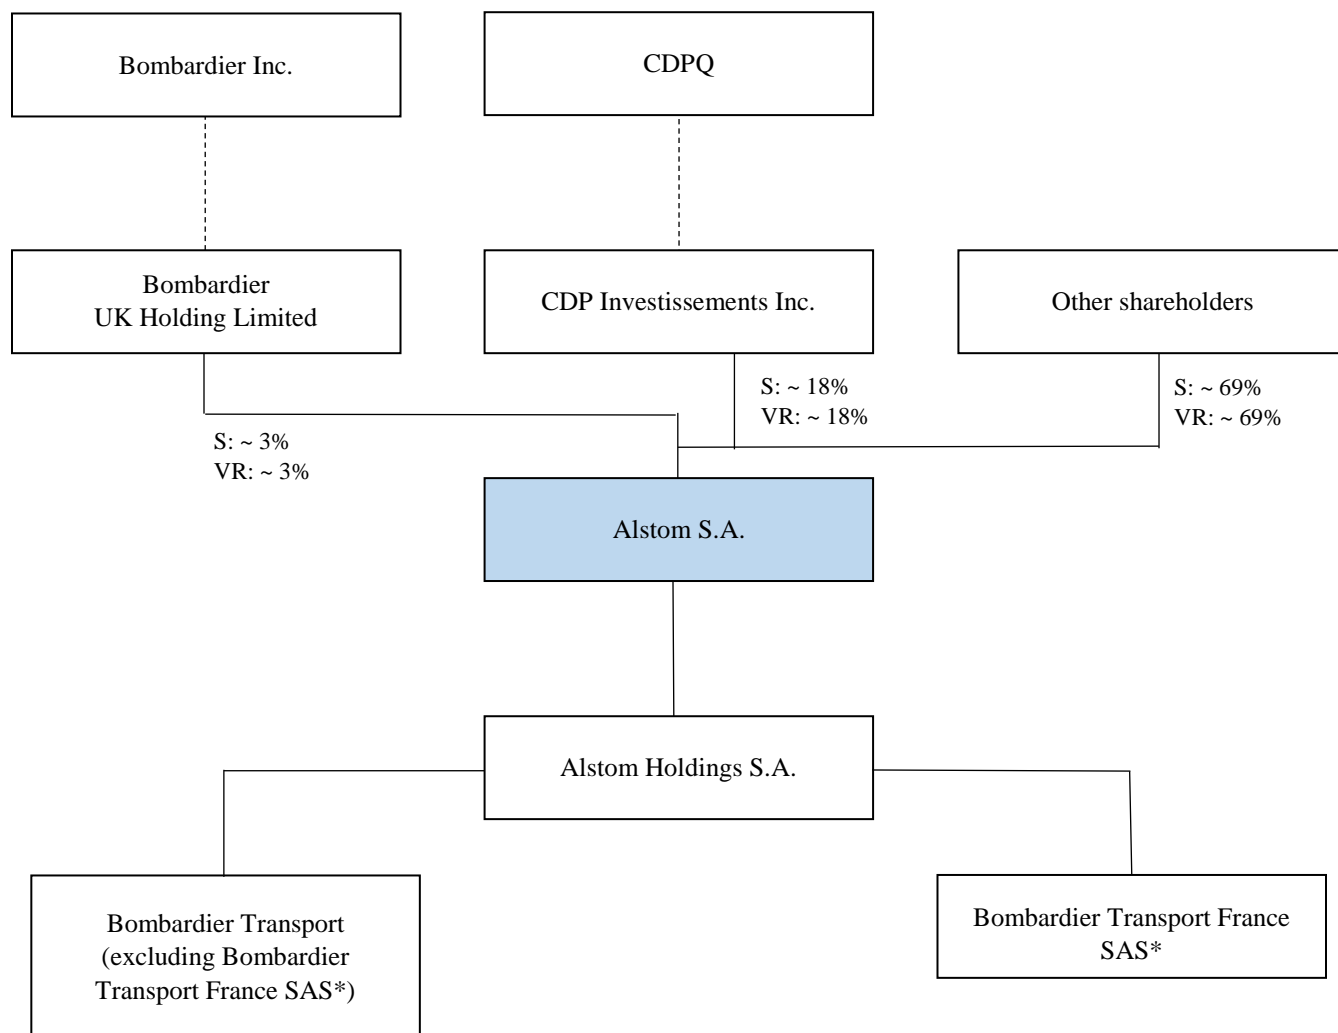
Bombardier Inc.

CDPQ

Bombardier UK Holding Limited

CDP Investissements Inc.

Other shareholders

S: ~ 18%
VR: ~ 18%

S: ~ 69%
VR: ~ 69%

S: ~ 3%
VR: ~ 3%

Alstom S.A.

Alstom Holdings S.A.

Bombardier Transport (excluding Bombardier Transport France SAS*)

Bombardier Transport France SAS*